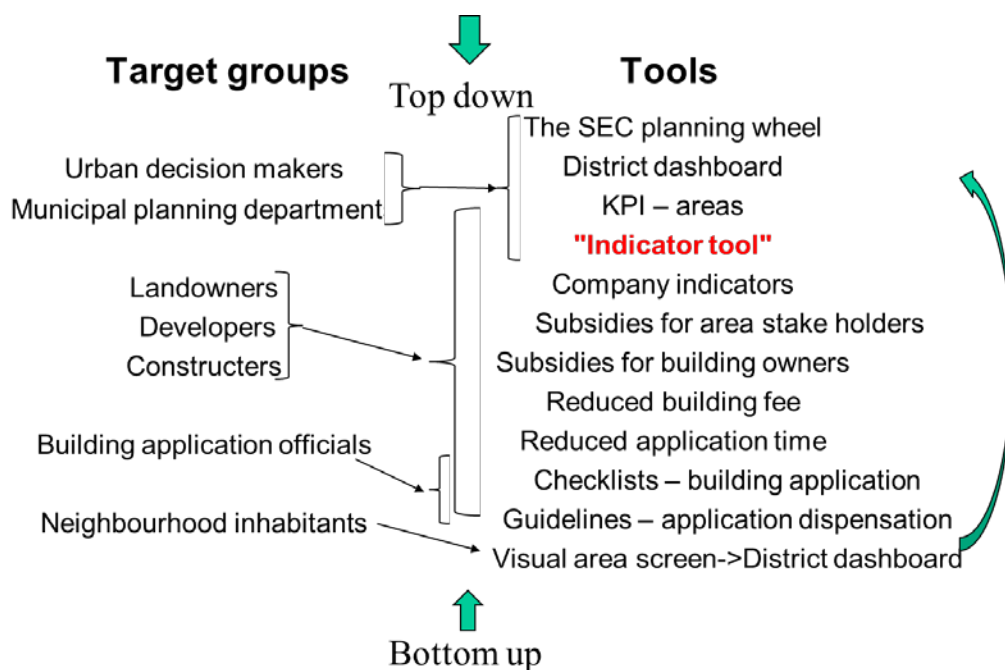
Target groups

Top down

Tools

The SEC planning wheel
District dashboard
KPI – areas
"Indicator tool"
Company indicators
Subsidies for area stake holders
Subsidies for building owners
Reduced building fee
Reduced application time
Checklists – building application
Guidelines – application dispensation
Visual area screen->District dashboard

Urban decision makers
Municipal planning department

Landowners
Developers
Constructers

Building application officials

Neighbourhood inhabitants

Bottom up